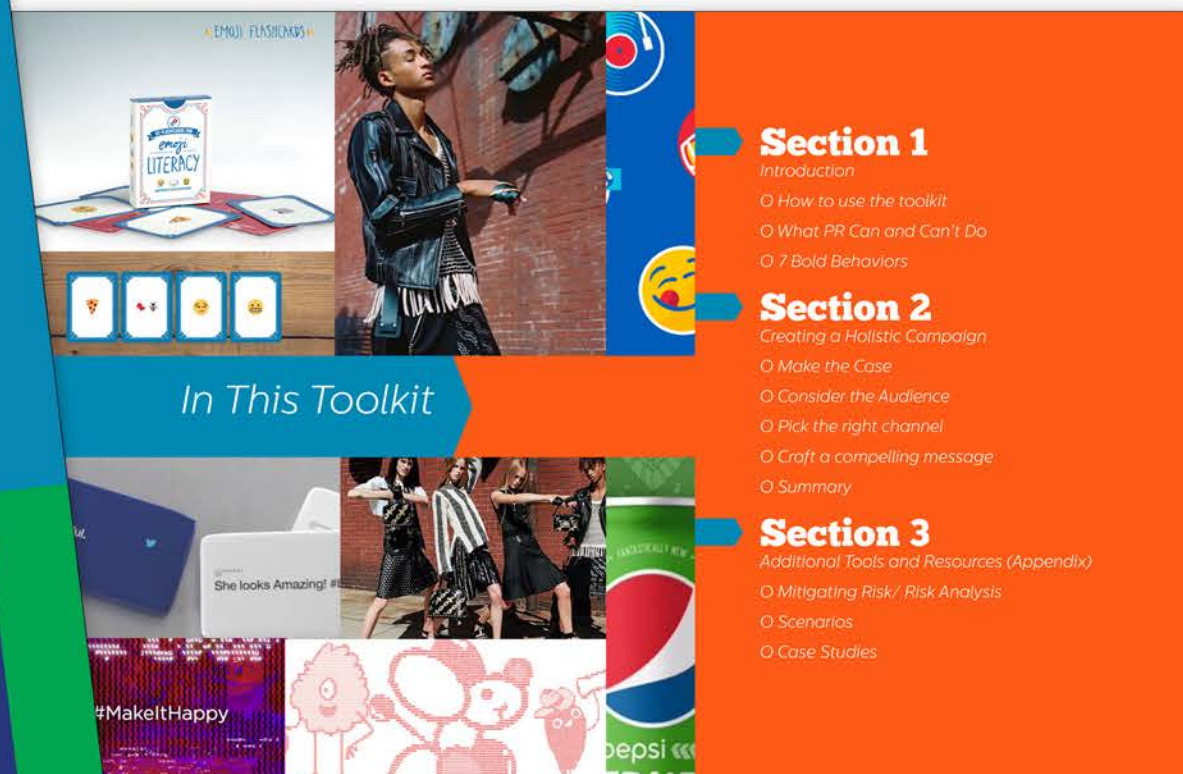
EMOJI FLASHCARDS

emoji LITERACY

In This Toolkit

She looks Amazing! #

#MakeItHappy

pepsi

Section 1
Introduction
O How to use the toolkit
O What PR Can and Can't Do
O 7 Bold Behaviors

Section 2
Creating a Holistic Campaign
O Make the Case
O Consider the Audience
O Pick the right channel
O Craft a compelling message
O Summary

Section 3
Additional Tools and Resources (Appendix)
O Mitigating Risk/ Risk Analysis
O Scenarios
O Case Studies